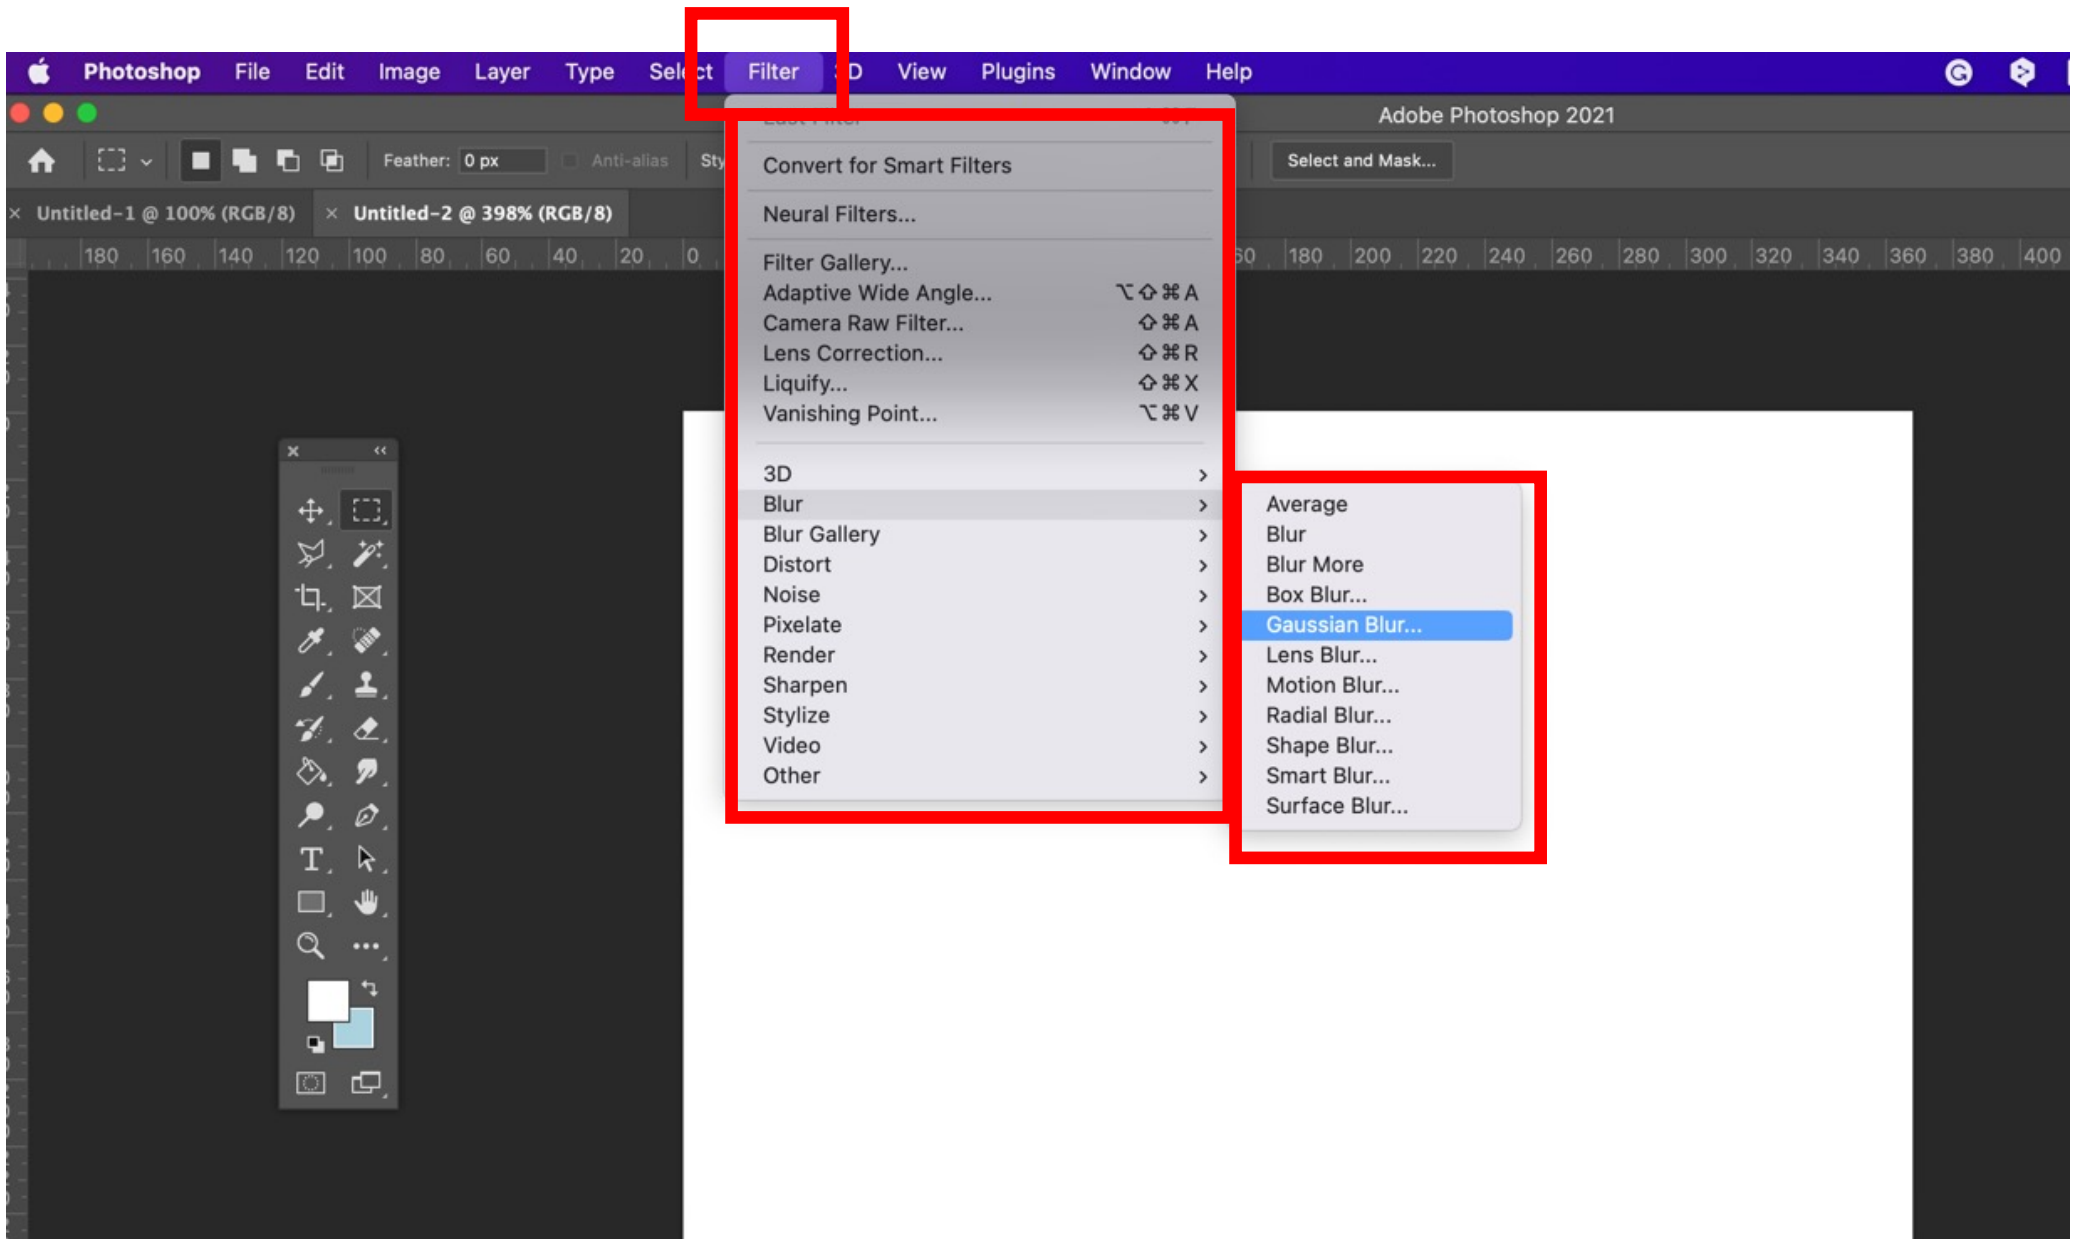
Photoshop File Edit Image Layer Type Sel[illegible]ct Filter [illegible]D View Plugins Window Help

Adobe Photoshop 2021

Feather: 0 px Anti-alias Sty

Select and Mask...

Untitled-1 @ 100% (RGB/8) Untitled-2 @ 398% (RGB/8)

180 160 140 120 100 80 60 40 20 0 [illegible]60 180 200 220 240 260 280 300 320 340 360 380 400

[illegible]

Convert for Smart Filters

Neural Filters...

Filter Gallery...
Adaptive Wide Angle... ⌥⇧⌘A
Camera Raw Filter... ⇧⌘A
Lens Correction... ⇧⌘R
Liquify... ⇧⌘X
Vanishing Point... ⌥⌘V

3D
Blur
Blur Gallery
Distort
Noise
Pixelate
Render
Sharpen
Stylize
Video
Other

Average
Blur
Blur More
Box Blur...
Gaussian Blur...
Lens Blur...
Motion Blur...
Radial Blur...
Shape Blur...
Smart Blur...
Surface Blur...